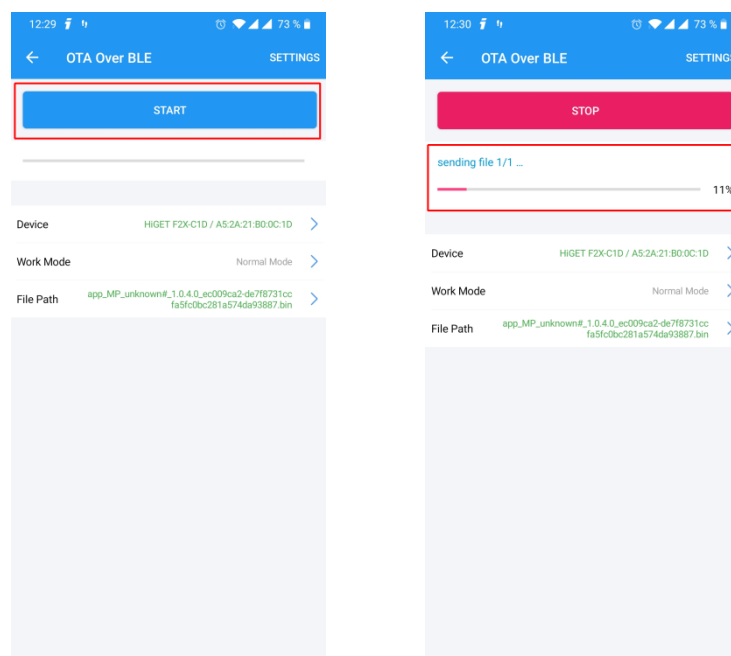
12:29

73 %

OTA Over BLE

SETTINGS

START

Device

HiGET F2X-C1D / A5:2A:21:B0:0C:1D

Work Mode

Normal Mode

File Path

app_MP_unknown#_1.0.4.0_ec009ca2-de7f8731ccfa5fc0bc281a574da93887.bin

12:30

73 %

OTA Over BLE

SETTINGS

STOP

sending file 1/1 ...

11%

Device

HiGET F2X-C1D / A5:2A:21:B0:0C:1D

Work Mode

Normal Mode

File Path

app_MP_unknown#_1.0.4.0_ec009ca2-de7f8731ccfa5fc0bc281a574da93887.bin